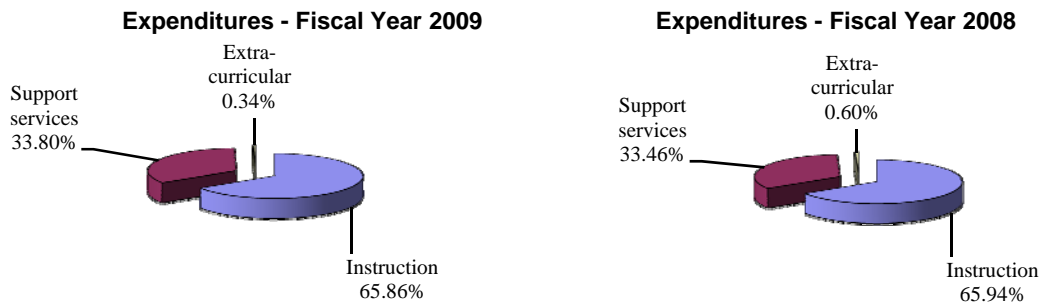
Expenditures - Fiscal Year 2009

Extra-curricular 0.34%

Support services 33.80%

Instruction 65.86%

Expenditures - Fiscal Year 2008

Extra-curricular 0.60%

Support services 33.46%

Instruction 65.94%